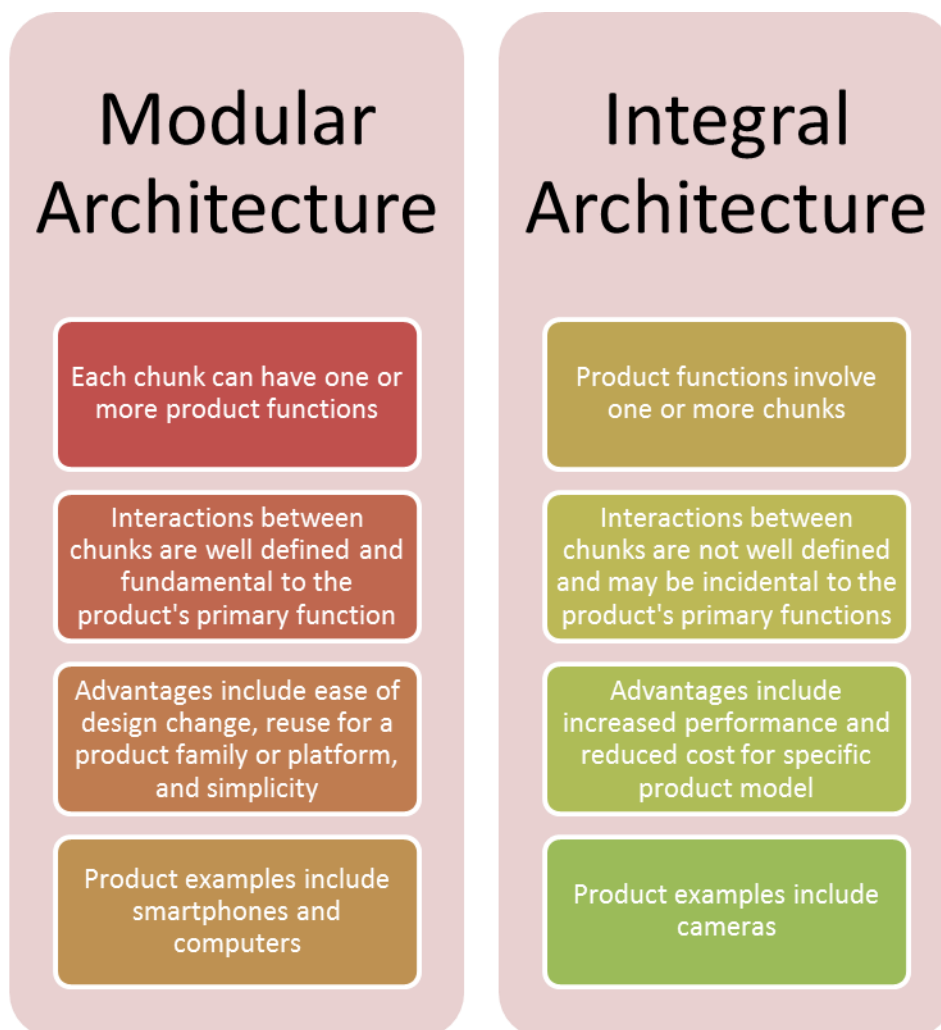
Modular Architecture

Each chunk can have one or more product functions

Interactions between chunks are well defined and fundamental to the product's primary function

Advantages include ease of design change, reuse for a product family or platform, and simplicity

Product examples include smartphones and computers

Integral Architecture

Product functions involve one or more chunks

Interactions between chunks are not well defined and may be incidental to the product's primary functions

Advantages include increased performance and reduced cost for specific product model

Product examples include cameras